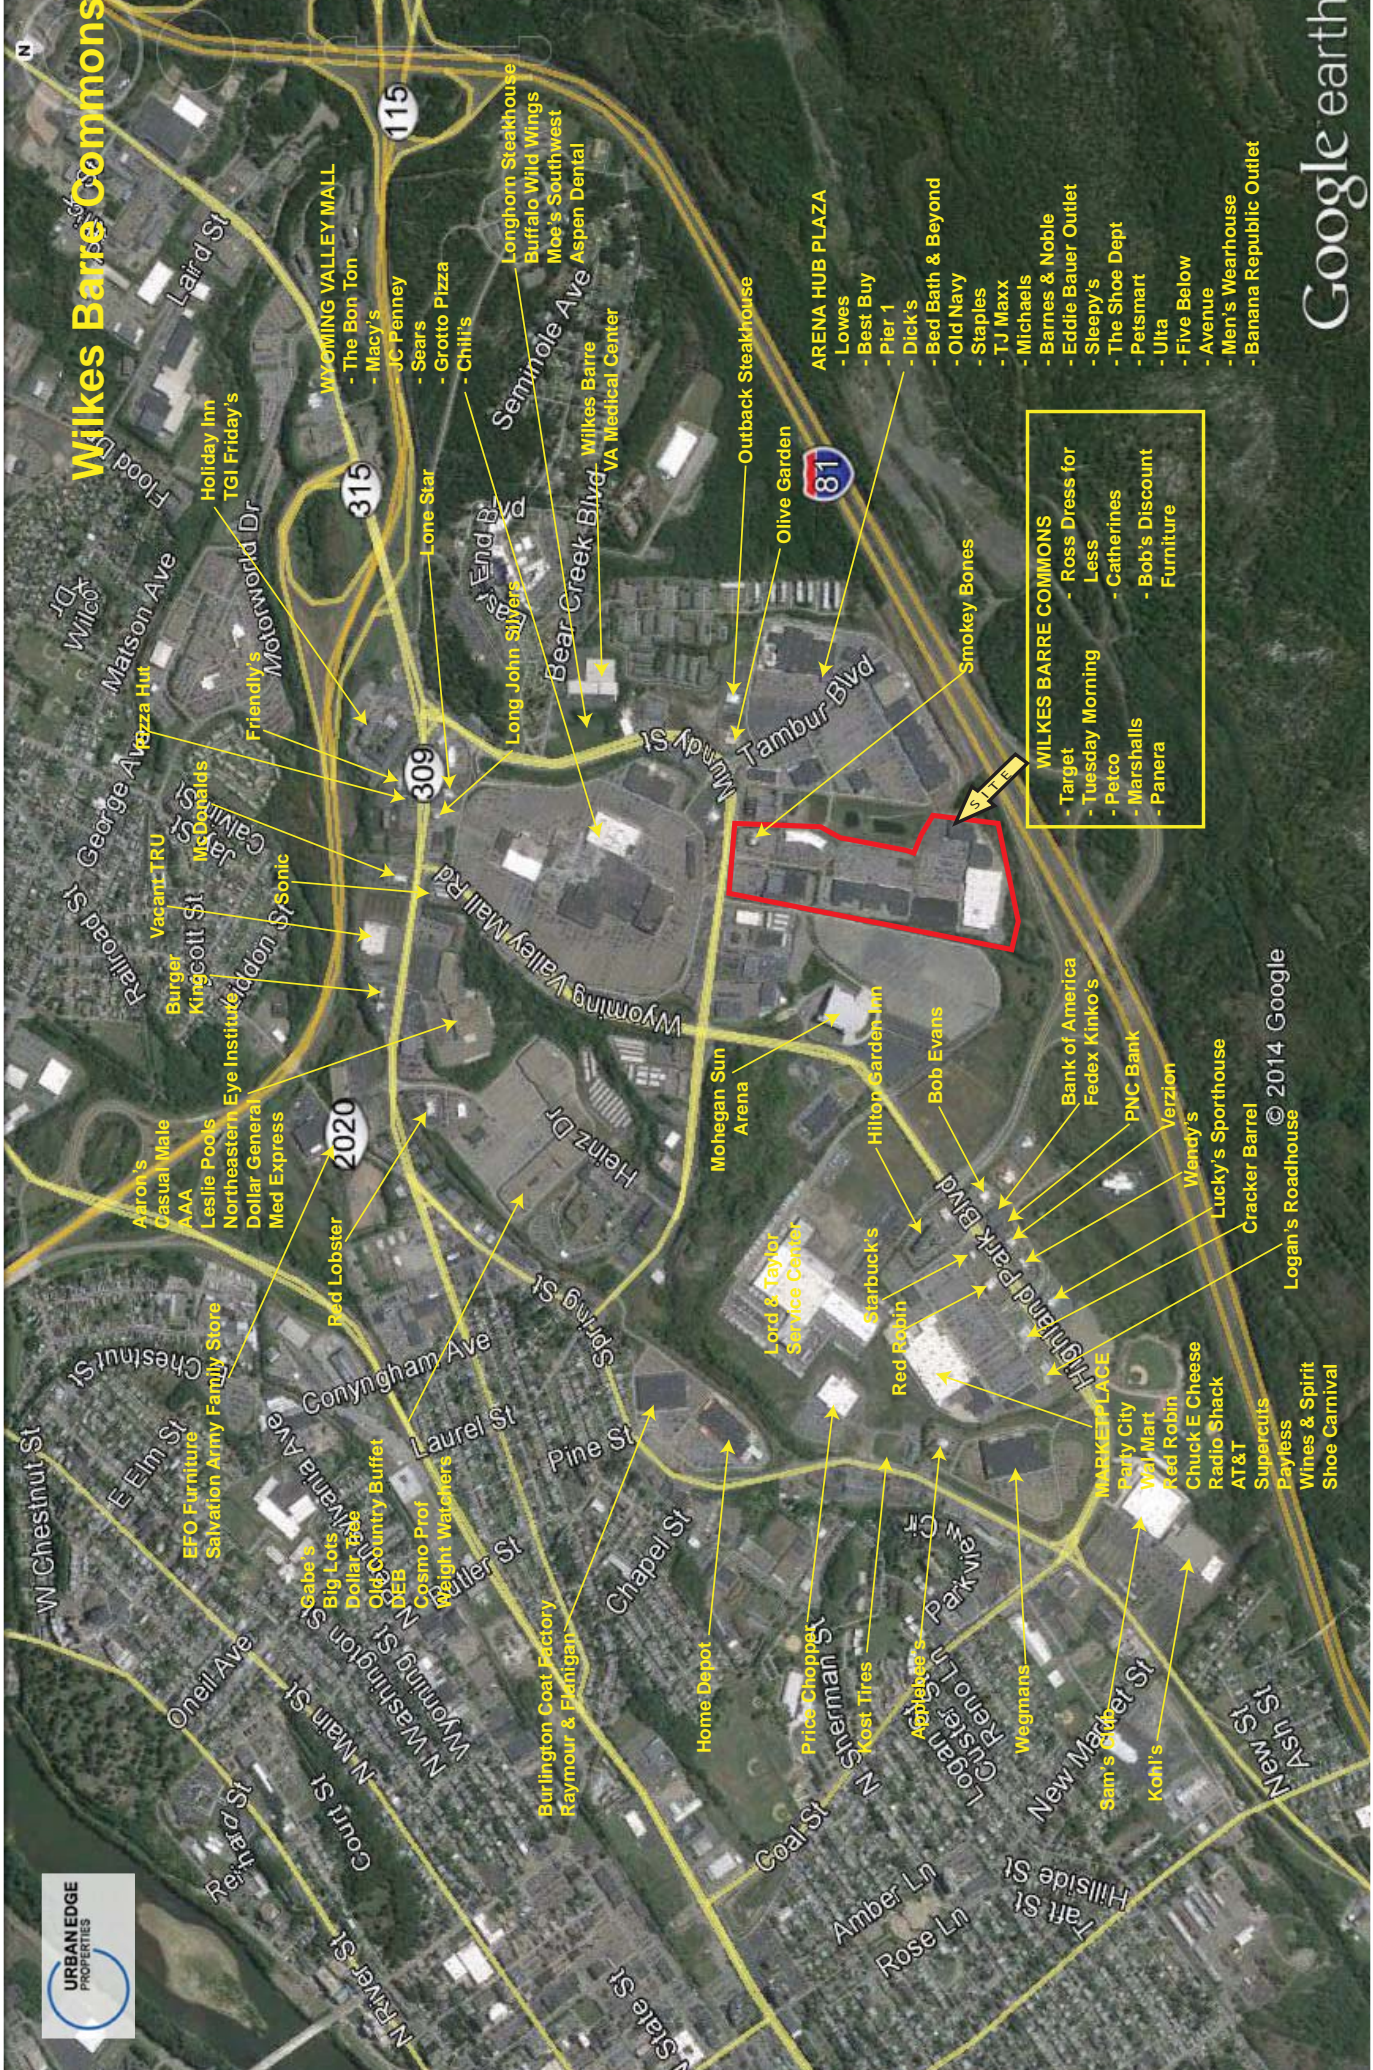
Wilkes Barre Commons

N

WYOMING VALLEY MALL
- The Bon Ton
- Macy's
- JC Penney
- Sears
- Grotto Pizza
- Chili's

Longhorn Steakhouse
Buffalo Wild Wings
Moe's Southwest
Aspen Dental

Wilkes Barre
VA Medical Center

Outback Steakhouse
Olive Garden

ARENA HUB PLAZA
- Lowes
- Best Buy
- Pier 1
- Dick's
- Bed Bath & Beyond
- Old Navy
- Staples
- TJ Maxx
- Michaels
- Barnes & Noble
- Eddie Bauer Outlet
- Sleepy's
- The Shoe Dept
- Petsmart
- Ulta
- Five Below
- Avenue
- Men's Wearhouse
- Banana Republic Outlet

Google earth

Holiday Inn
TGI Friday's

Lone Star
Long John Silvers
Smokey Bones

WILKES BARRE COMMONS
- Target
- Tuesday Morning
- Petco
- Marshalls
- Panera
- Ross Dress for Less
- Catherines
- Bob's Discount Furniture

SITE

Friendly's
Pizza Hut
McDonalds
Vacant TRU
Sonic
Burger King

Aaron's
Casual Male
AAA
Leslie Pools
Northeastern Eye Institute
Dollar General
Med Express

Red Lobster

Mohegan Sun Arena
Hilton Garden Inn
Bob Evans
Bank of America
Fedex Kinko's
PNC Bank
Verzion
Wendy's
Lucky's Sporthouse
Cracker Barrel
Logan's Roadhouse

© 2014 Google

Starbuck's
Red Robin
Lord & Taylor Service Center

MARKETPLACE
Party City
Wal Mart
Red Robin
Chuck E Cheese
Radio Shack
AT&T
Supercuts
Payless
Wines & Spirit
Shoe Carnival

EFO Furniture
Salvation Army Family Store

Gabe's
Big Lots
Dollar Tree
Old Country Buffet
DEB
Cosmo Prof
Weight Watchers

Burlington Coat Factory
Raymour & Flanigan

Home Depot
Price Chopper
Kost Tires
Applebee's
Wegmans
Sam's Club
Kohl's

115
315
81
309
2020

Laird St
Flood Dr
Wilcox
Matson Ave
Motorworld Dr
Seminole Ave
East End Blvd
Bear Creek Blvd
Mundy St
Tambur Blvd
George Ave
Railroad St
Kingcott St
Haddon St
Calvin St
Wyoming Valley Mall Rd
Heinz Dr
Spring St
Chestnut St
W Chestnut St
E Elm St
Conyngham Ave
Laurel St
Pine St
Chapel St
Butler St
Sylvania Ave
Wyoming St
N Washington St
N Main St
Oneil Ave
Reichard St
Court St
N River St
State St
Coal St
N Sherman St
Logan St
Parkview Cir
Reno Ln
Highland Park Blvd
New Market St
New St
Ash St
Amber Ln
Rose Ln
Taft St
Hillside St

URBAN EDGE PROPERTIES